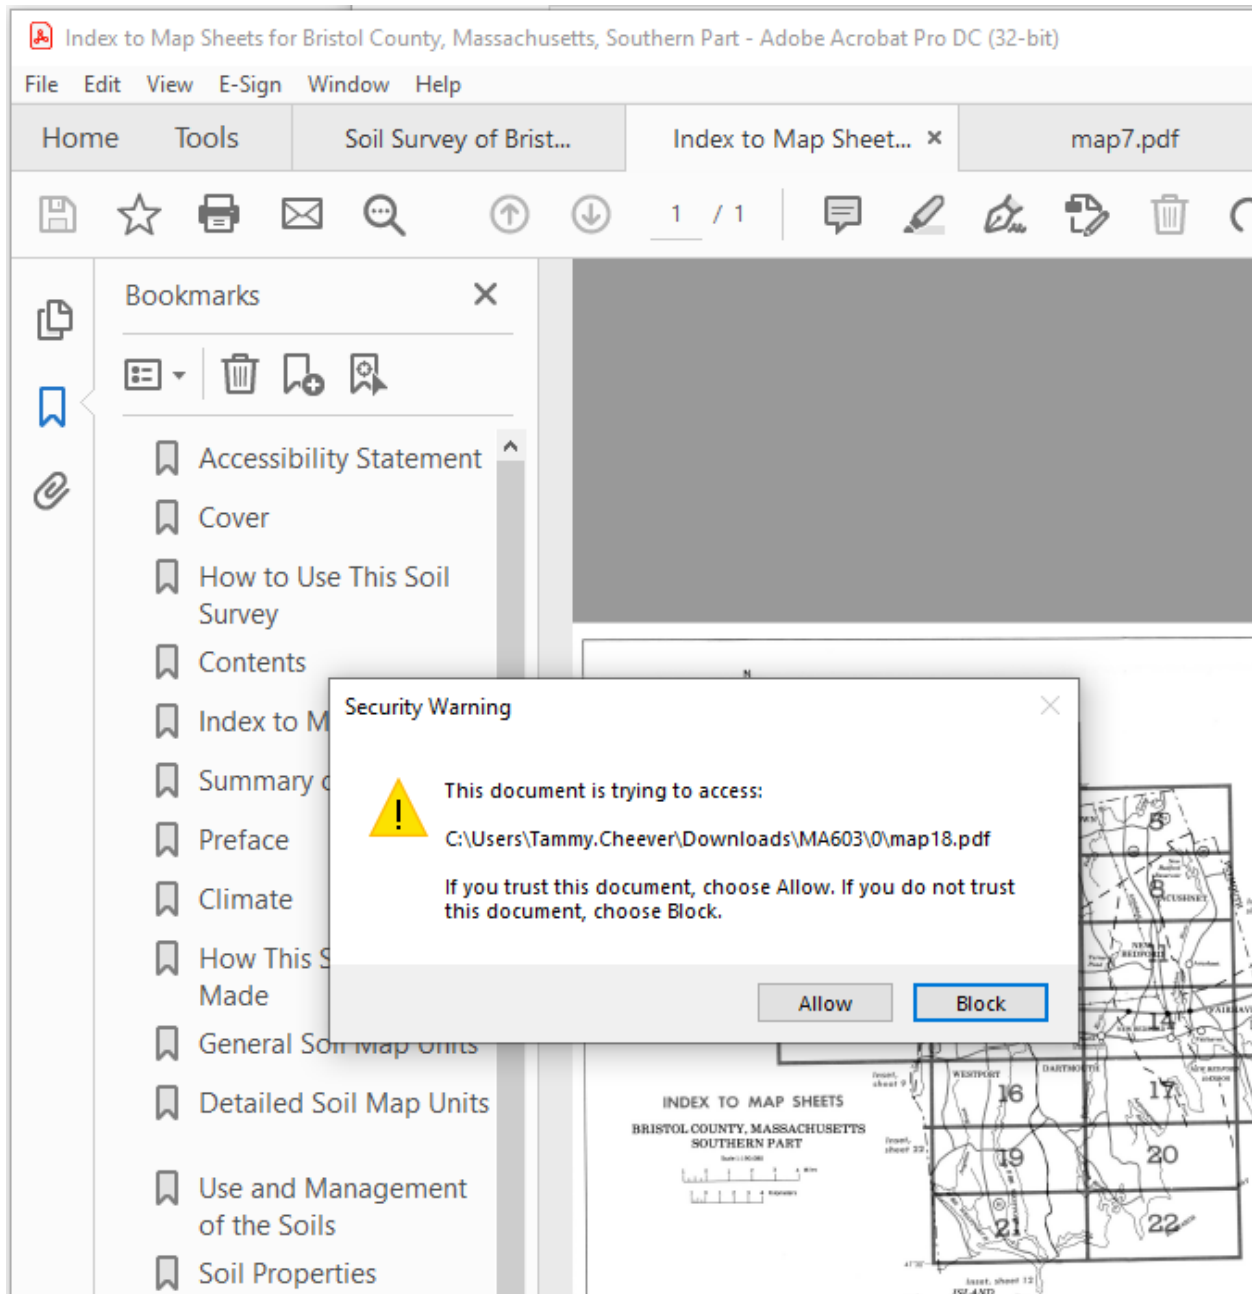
Index to Map Sheets for Bristol County, Massachusetts, Southern Part - Adobe Acrobat Pro DC (32-bit)

File Edit View E-Sign Window Help

Home Tools Soil Survey of Brist... Index to Map Sheet... × map7.pdf

1 / 1

Bookmarks ×

Accessibility Statement
Cover
How to Use This Soil Survey
Contents
Index to M
Summary
Preface
Climate
How This S Made
General Soil Map Units
Detailed Soil Map Units
Use and Management of the Soils
Soil Properties

Security Warning

This document is trying to access:
C:\Users\Tammy.Cheever\Downloads\MA603\0\map18.pdf

If you trust this document, choose Allow. If you do not trust this document, choose Block.

Allow Block

N

INDEX TO MAP SHEETS
BRISTOL COUNTY, MASSACHUSETTS SOUTHERN PART

5 8 ACUSHNET NEW BEDFORD 14 FAIRHAVEN WESTPORT DARTMOUTH 16 17 19 20 21 22